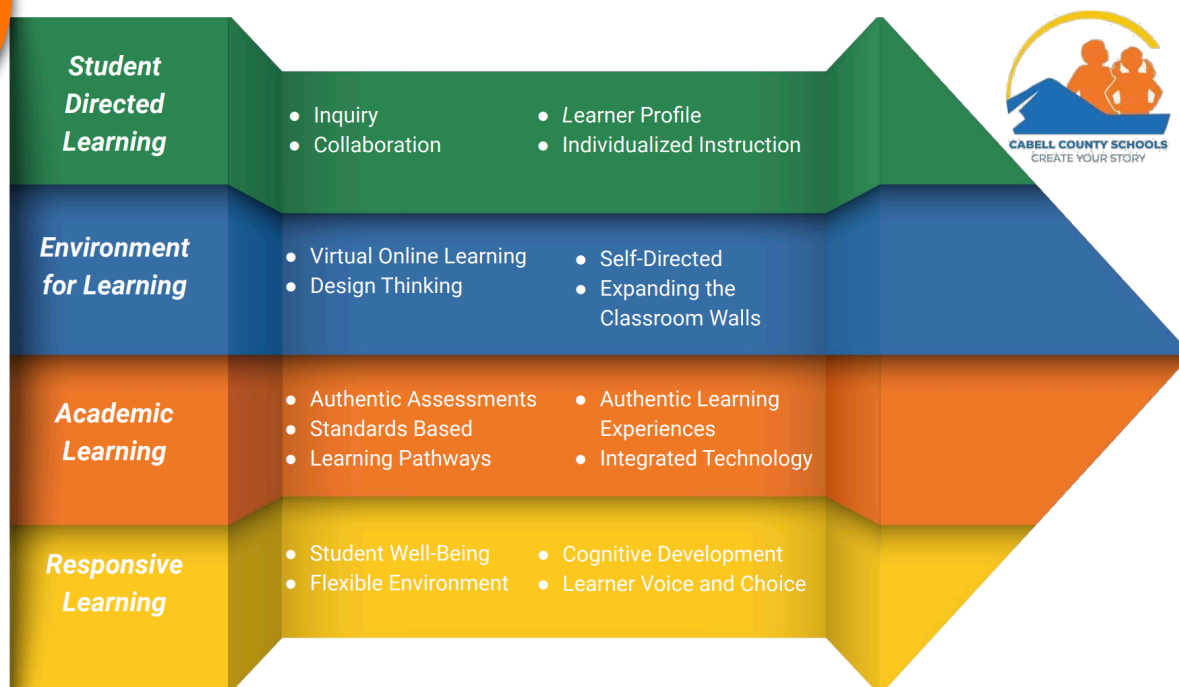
Student Directed Learning

- Inquiry
- Collaboration
- Learner Profile
- Individualized Instruction

CABELL COUNTY SCHOOLS
CREATE YOUR STORY

Environment for Learning

- Virtual Online Learning
- Design Thinking
- Self-Directed
- Expanding the Classroom Walls

Academic Learning

- Authentic Assessments
- Standards Based
- Learning Pathways
- Authentic Learning Experiences
- Integrated Technology

Responsive Learning

- Student Well-Being
- Flexible Environment
- Cognitive Development
- Learner Voice and Choice